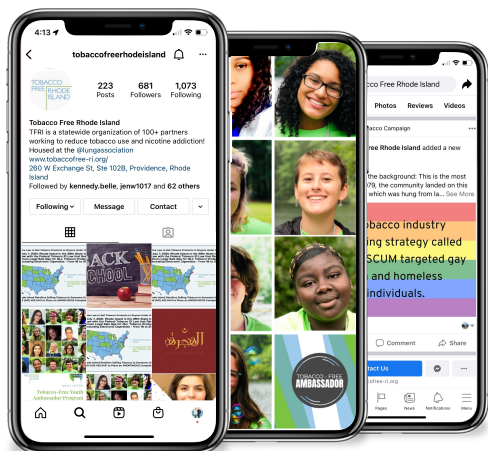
4:13

tobaccofreerhodeisland

TOBACCO FREE RHODE ISLAND

223 Posts
681 Followers
1,073 Following

Tobacco Free Rhode Island
TFRI is a statewide organization of 100+ partners working to reduce tobacco use and nicotine addiction! Housed at the @lungassociation
www.tobaccofree-ri.org/
260 W Exchange St, Ste 102B, Providence, Rhode Island
Followed by kennedy.belle, jenw1017 and 62 others

Following
Message
Contact

ACK
CHOOL

Tobacco-Free Youth Ambassador Program

TOBACCO - FREE AMBASSADOR

Tobacco Free Rhode Island

Photos
Reviews
Videos

obacco Campaign

e Rhode Island added a new

the background: This is the most
79, the community landed on this
hich was hung from la... See More

bacco industry
ing strategy called
SCUM targeted gay
and homeless
individuals.

Comment
Share

tact Us

free-ri.org

Pages
News
Notifications
Menu